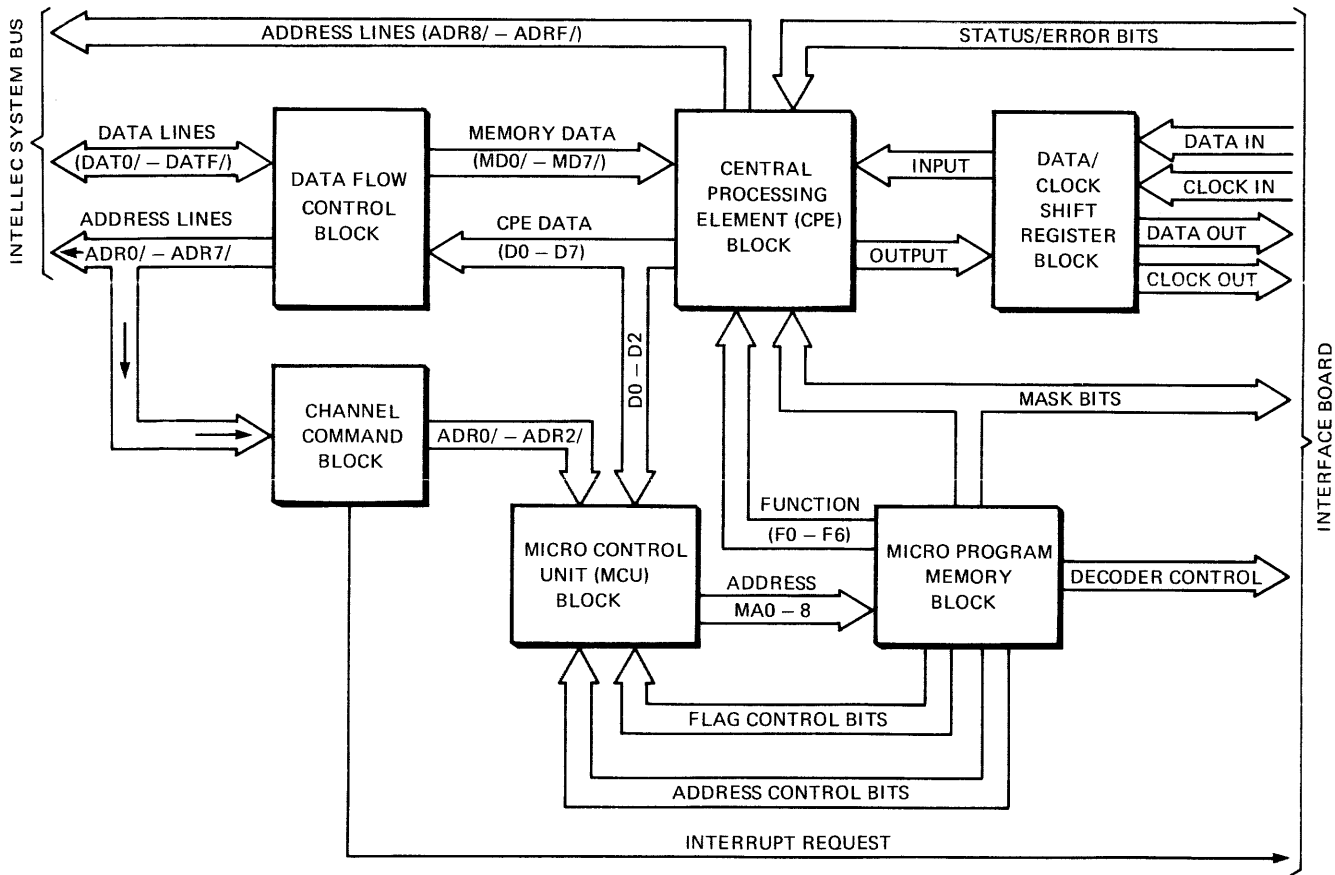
INTELLEC SYSTEM BUS

ADDRESS LINES (ADR8/ – ADRF/)

STATUS/ERROR BITS

DATA LINES
(DAT0/ – DATF/)

DATA FLOW CONTROL BLOCK

MEMORY DATA
(MD0/ – MD7/)

CENTRAL PROCESSING ELEMENT (CPE) BLOCK

INPUT

DATA/ CLOCK SHIFT REGISTER BLOCK

DATA IN

CLOCK IN

DATA OUT

CLOCK OUT

ADDRESS LINES
ADR0/ – ADR7/

CPE DATA
(D0 – D7)

OUTPUT

D0 – D2

INTERFACE BOARD

CHANNEL COMMAND BLOCK

ADR0/ – ADR2/

MASK BITS

FUNCTION
(F0 – F6)

MICRO CONTROL UNIT (MCU) BLOCK

MICRO PROGRAM MEMORY BLOCK

ADDRESS
MA0 – 8

DECODER CONTROL

FLAG CONTROL BITS

ADDRESS CONTROL BITS

INTERRUPT REQUEST